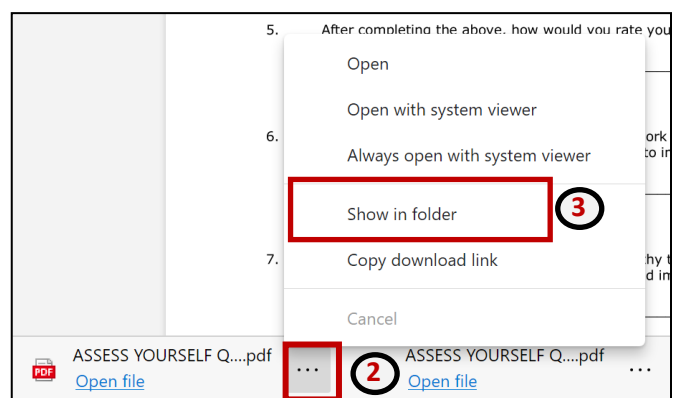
5. After completing the above, how would you rate you

6. ork to in

7. hy t d in

Open

Open with system viewer

Always open with system viewer

Show in folder

3

Copy download link

Cancel

PDF

ASSESS YOURSELF Q....pdf
Open file

...

2

ASSESS YOURSELF Q....pdf
Open file

...